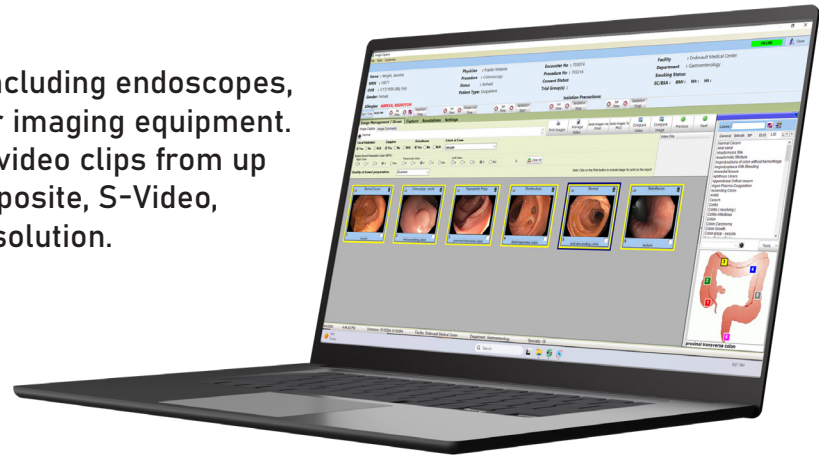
ncluding endoscopes,
r imaging equipment.
video clips from up
posite, S-Video,
solution.

Encounter No : 7005014
Procedure No : 7005014
Consent Status
Trial Group(s)
Facility : Endosoft Medical Center
Department : Gastroenterology
Booking Status
SC/BSA : BMI : Wt : Ht :
Physician
Procedure : Colonoscopy
Status : Arrived
Patient Type : Outpatient
Name
MRN
DOB
Gender : Male
Allergies
Isolation Precautions
Image Management
Capture
Annotations
Settings
Normal
Compare Images
Previous
Next
Labels
proximal transverse colon
ON LINE
Close
Search